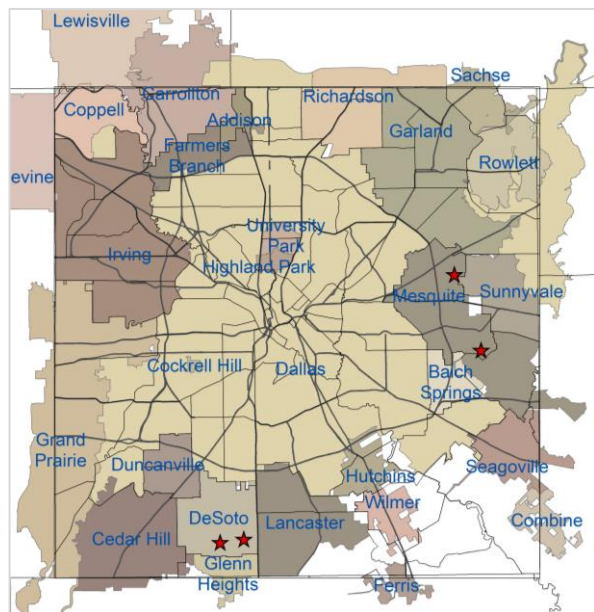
Lewisville
Sachse
Coppell
Carrollton
Richardson
Addison
Garland
evine
Farmers Branch
Rowlett
University Park
Irving
Highland Park
Mesquite
Sunnyvale
Balch Springs
Cockrell Hill
Dallas
Grand Prairie
Duncanville
Seagoville
Hutchins
Wilmer
DeSoto
Lancaster
Combine
Cedar Hill
Glenn Heights
Ferris